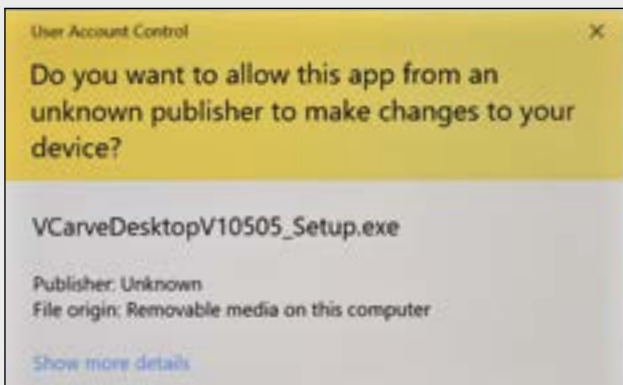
User Account Control

×

Do you want to allow this app from an unknown publisher to make changes to your device?

VCarveDesktopV10505_Setup.exe

Publisher: Unknown
File origin: Removable media on this computer

Show more details